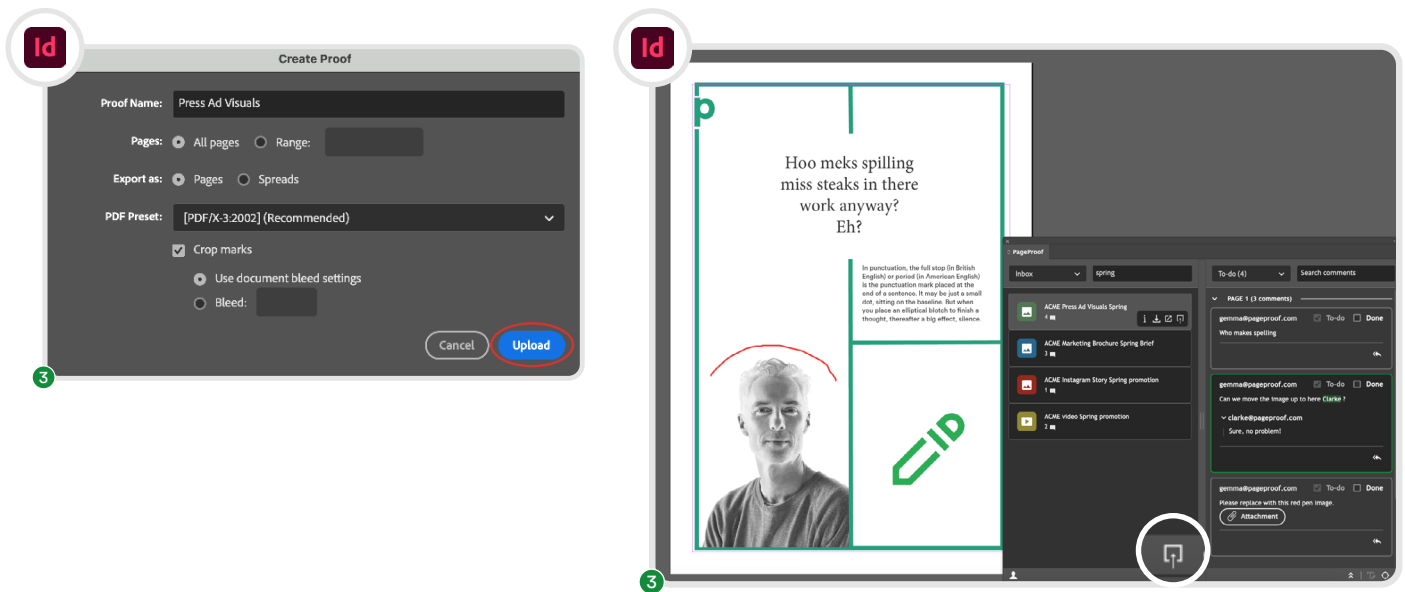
Id

Create Proof

Proof Name: Press Ad Visuals

Pages: All pages Range:

Export as: Pages Spreads

PDF Preset: [PDF/X-3:2002] (Recommended)

Crop marks

Use document bleed settings

Bleed:

Cancel Upload

3

Id

p

Hoo meks spilling miss steaks in there work anyway? Eh?

In punctuation, the full stop (in British English) or period (in American English) is the punctuation mark placed at the end of a sentence. It may be just a small dot, sitting on the baseline. But when you place an elliptical blotch to finish a thought, thereafter a big effect, silence.

PageProof

Inbox spring

ACME Press Ad Visuals Spring 4

ACME Marketing Brochure Spring Brief 3

ACME Instagram Story Spring promotion 1

ACME video Spring promotion 2

To-do (4) Search comments

PAGE 1 (3 comments)

gemma@pageproof.com To-do Done
Who makes spelling

gemma@pageproof.com To-do Done
Can we move the image up to here Clarke ?
clarke@pageproof.com
Sure, no problem!

gemma@pageproof.com To-do Done
Please replace with this red pen image.
Attachment

3